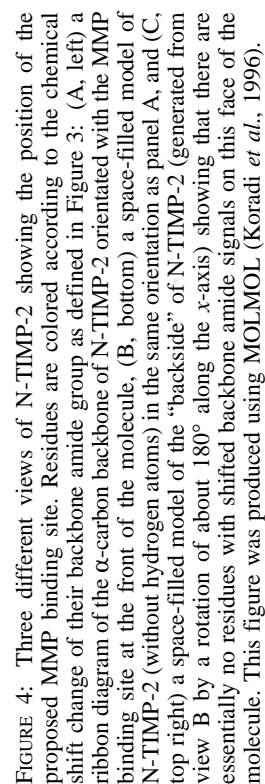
FIGURE 4: Three different views of N-TIMP-2 showing the position of the proposed MMP binding site. Residues are colored according to the chemical shift change of their backbone amide group as defined in Figure 3: (A, left) a ribbon diagram of the α-carbon backbone of N-TIMP-2 orientated with the MMP binding site at the front of the molecule, (B, bottom) a space-filled model of N-TIMP-2 (without hydrogen atoms) in the same orientation as panel A, and (C, top right) a space-filled model of the "backside" of N-TIMP-2 (generated from view B by a rotation of about 180° along the $x$-axis) showing that there are essentially no residues with shifted backbone amide signals on this face of the molecule. This figure was produced using MOLMOL (Koradi *et al.*, 1996).